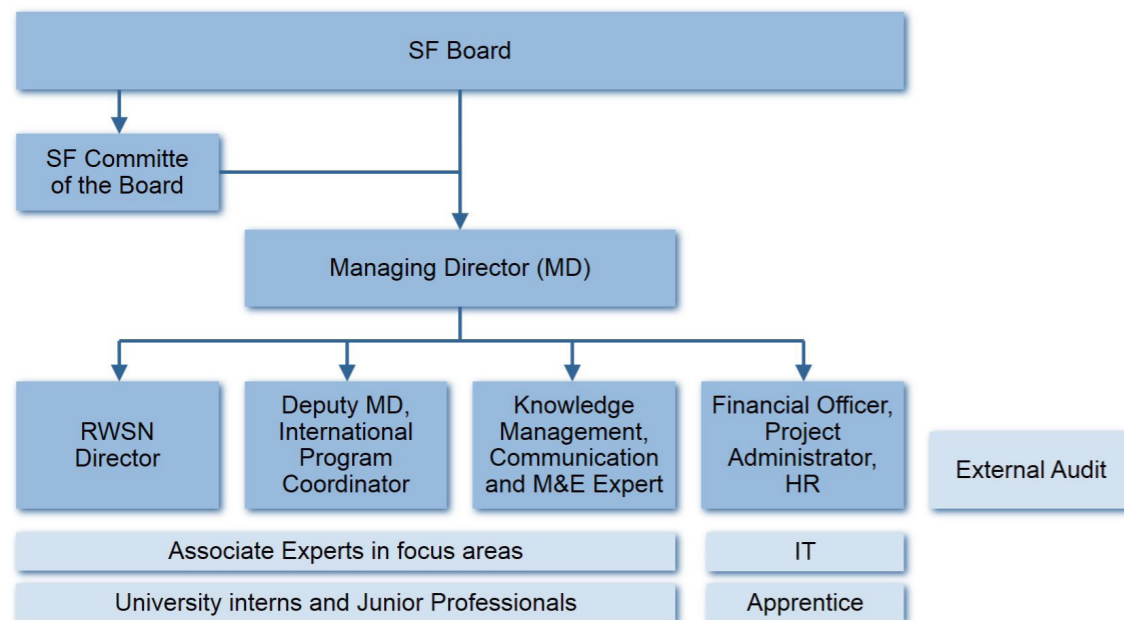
SF Board

SF Committe of the Board

Managing Director (MD)

RWSN Director

Deputy MD, International Program Coordinator

Knowledge Management, Communication and M&E Expert

Financial Officer, Project Administrator, HR

External Audit

Associate Experts in focus areas

IT

University interns and Junior Professionals

Apprentice